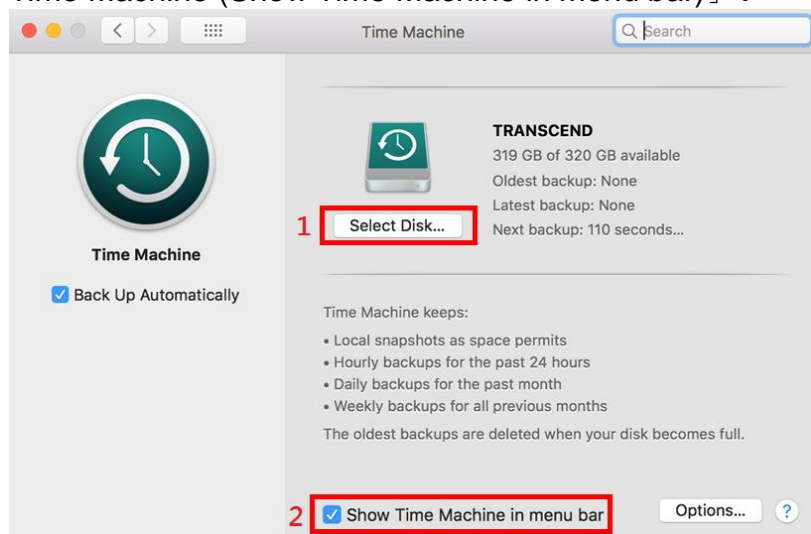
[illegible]

Time Machine

Search

Time Machine

Back Up Automatically

TRANSCEND
319 GB of 320 GB available
Oldest backup: None
Latest backup: None
Next backup: 110 seconds...

1 Select Disk...

Time Machine keeps:
• Local snapshots as space permits
• Hourly backups for the past 24 hours
• Daily backups for the past month
• Weekly backups for all previous months
The oldest backups are deleted when your disk becomes full.

2 Show Time Machine in menu bar

Options...

?